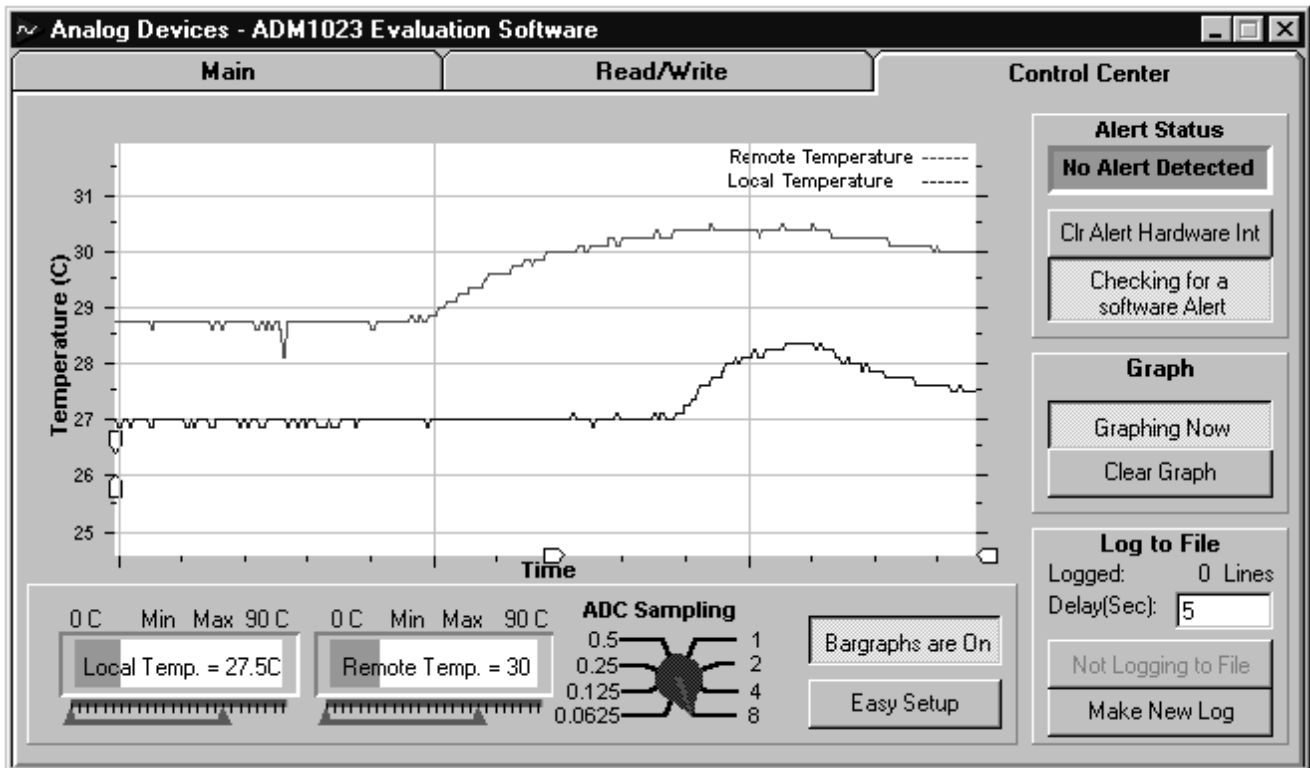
Analog Devices - ADM1023 Evaluation Software

Main | Read/Write | Control Center

Remote Temperature ------
Local Temperature ------

Temperature (C)

31
30
29
28
27
26
25

Time

Alert Status
No Alert Detected
Clr Alert Hardware Int
Checking for a software Alert

Graph
Graphing Now
Clear Graph

Log to File
Logged: 0 Lines
Delay(Sec): 5
Not Logging to File
Make New Log

0 C Min Max 90 C
Local Temp. = 27.5C

0 C Min Max 90 C
Remote Temp. = 30

ADC Sampling
0.5
0.25
0.125
0.0625
1
2
4
8

Bargraphs are On
Easy Setup